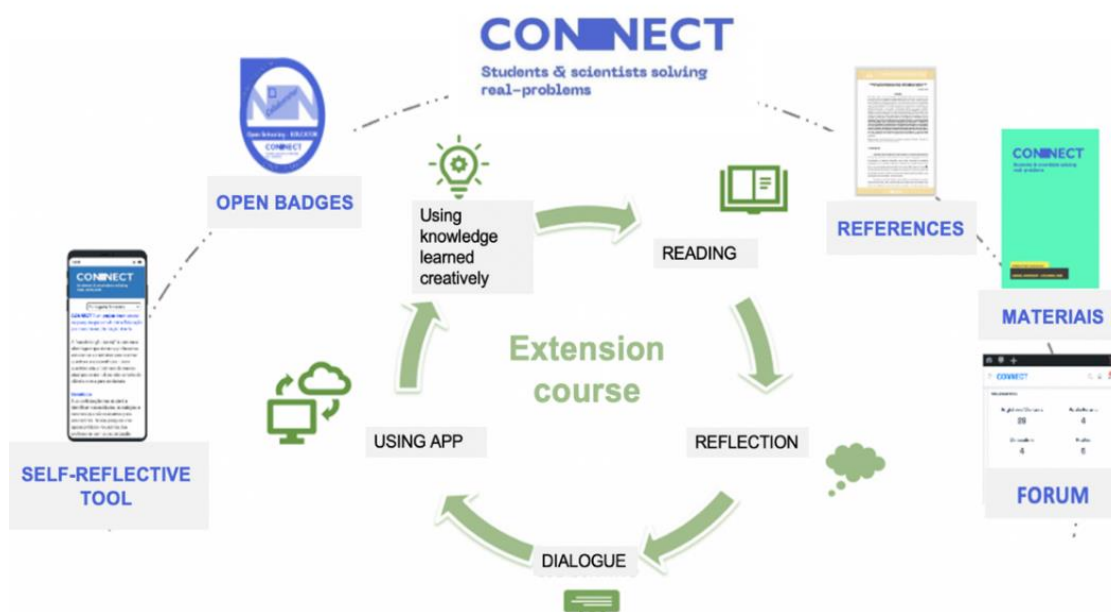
CONNECT
Students & scientists solving real-problems

OPEN BADGES

CONNECT

Using knowledge learned creatively

READING

REFERENCES

CONNECT
Students & scientists solving real-problems

MATERIAIS

CONNECT

SELF-REFLECTIVE TOOL

Extension course

USING APP

REFLECTION

CONNECT

FORUM

DIALOGUE